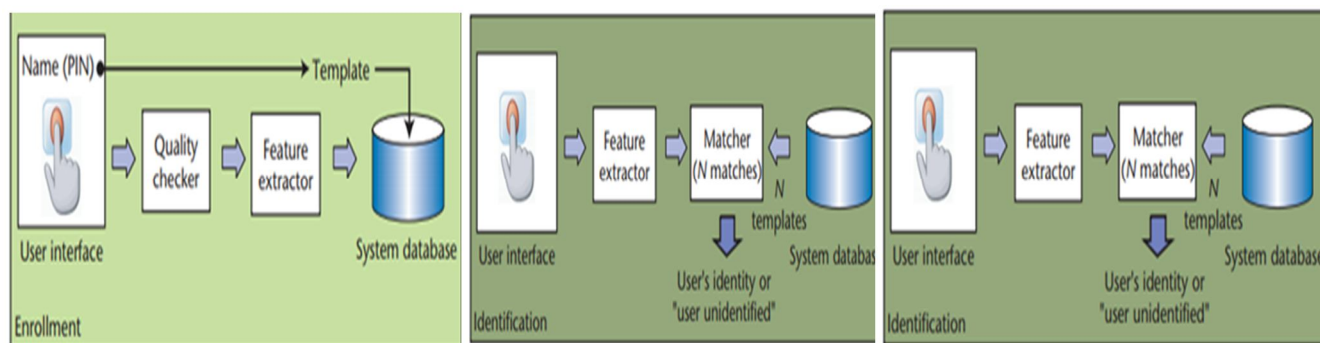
Name (PIN)

Template

Quality checker

Feature extractor

User interface

System database

Enrollment

Feature extractor

Matcher (N matches)

N templates

User interface

System databas

User's identity or "user unidentified"

Identification

Feature extractor

Matcher (N matches)

N templates

User interface

System database

User's identity or "user unidentified"

Identification